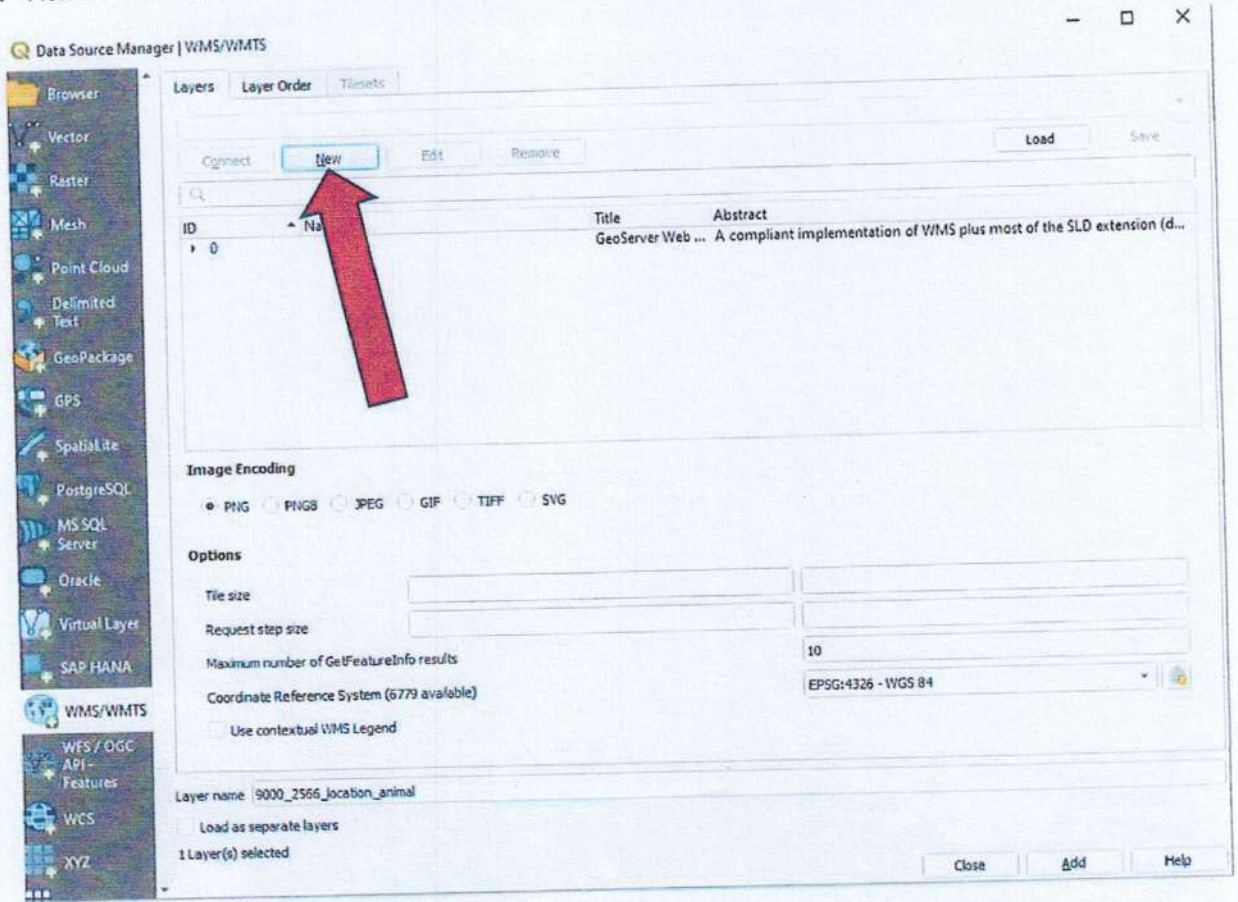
Data Source Manager | WMS/WMTS

Browser
Vector
Raster
Mesh
Point Cloud
Delimited Text
GeoPackage
GPS
SpatiaLite
PostgreSQL
MS SQL Server
Oracle
Virtual Layer
SAP HANA
WMS/WMTS
WFS / OGC API - Features
WCS
XYZ

Layers
Layer Order
Tilesets

Connect
New
Edit
Remove
Load
Save

| ID | Na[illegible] | Title | Abstract |
|---|---|---|---|
| 0 | | GeoServer Web ... | A compliant implementation of WMS plus most of the SLD extension (d... |

Image Encoding

PNG PNG8 JPEG GIF TIFF SVG

Options

Tile size

Request step size

Maximum number of GetFeatureInfo results 10

Coordinate Reference System (6779 available) EPSG:4326 - WGS 84

Use contextual WMS Legend

Layer name 9000_2566_location_animal

Load as separate layers

1 Layer(s) selected

Close
Add
Help